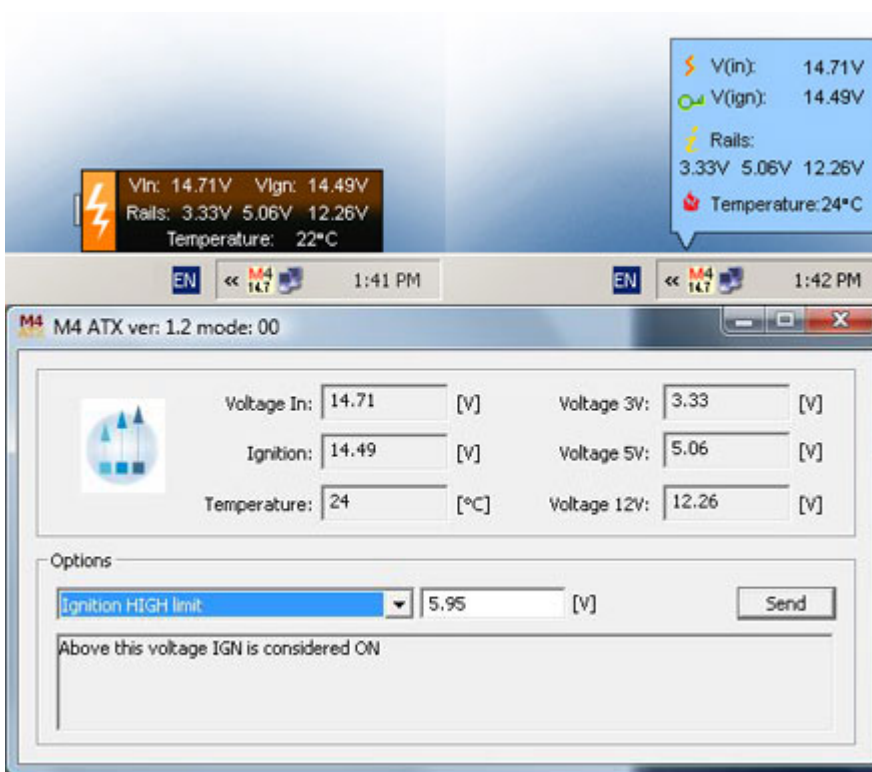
VIn: 14.71V VIgn: 14.49V
Rails: 3.33V 5.06V 12.26V
Temperature: 22°C

V(in): 14.71V
V(ign): 14.49V
Rails:
3.33V 5.06V 12.26V
Temperature: 24°C

EN « M4 14.7 1:41 PM

EN « M4 14.7 1:42 PM

M4 ATX ver: 1.2 mode: 00

| Voltage In: | 14.71 | [V] | Voltage 3V: | 3.33 | [V] |
|---|---|---|---|---|---|
| Ignition: | 14.49 | [V] | Voltage 5V: | 5.06 | [V] |
| Temperature: | 24 | [°C] | Voltage 12V: | 12.26 | [V] |

Options
Ignition HIGH limit 5.95 [V] Send
Above this voltage IGN is considered ON